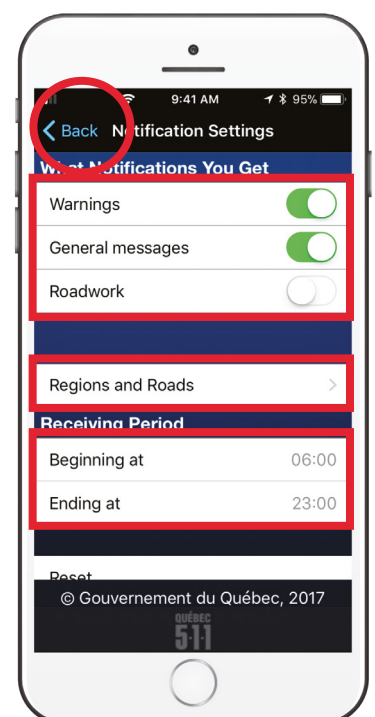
9:41 AM 95%

< Back Notification Settings

What Notifications You Get

Warnings

General messages

Roadwork

Regions and Roads >

Receiving Period

Beginning at 06:00

Ending at 23:00

Reset

© Gouvernement du Québec, 2017

QUÉBEC 511